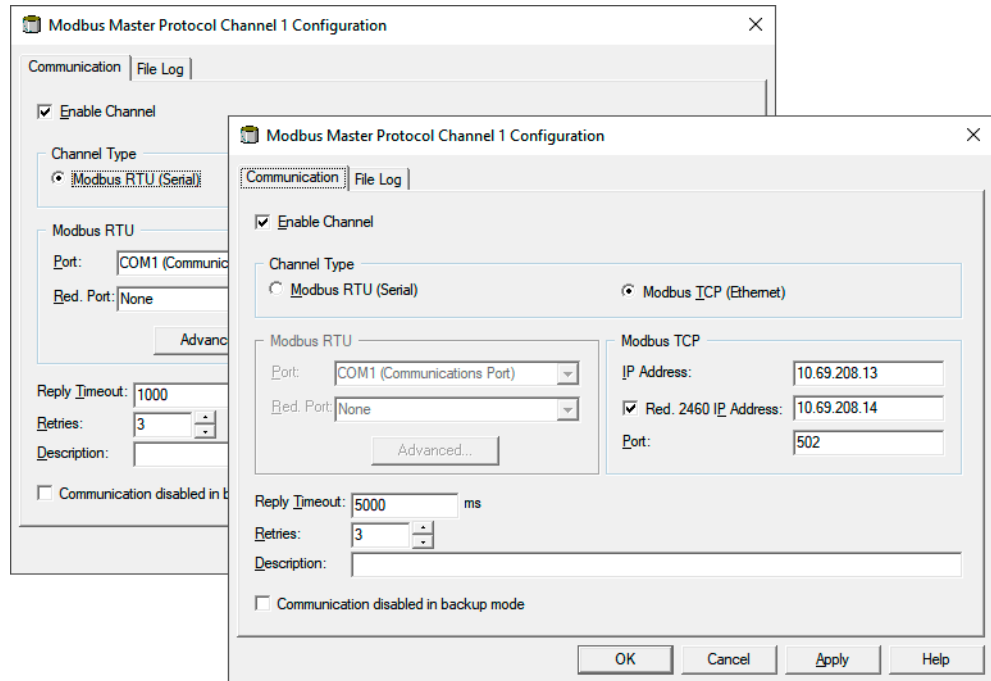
Modbus Master Protocol Channel 1 Configuration

Communication | File Log

Enable Channel

Channel Type
Modbus RTU (Serial)

Modbus RTU
Port: COM1 (Communic
Red. Port: None
Advanc

Reply Timeout: 1000
Retries: 3
Description:

Communication disabled in b

Modbus Master Protocol Channel 1 Configuration

Communication | File Log

Enable Channel

Channel Type
Modbus RTU (Serial)
Modbus TCP (Ethernet)

Modbus RTU
Port: COM1 (Communications Port)
Red. Port: None
Advanced...

Modbus TCP
IP Address: 10.69.208.13
Red. 2460 IP Address: 10.69.208.14
Port: 502

Reply Timeout: 5000 ms
Retries: 3
Description:

Communication disabled in backup mode

OK | Cancel | Apply | Help